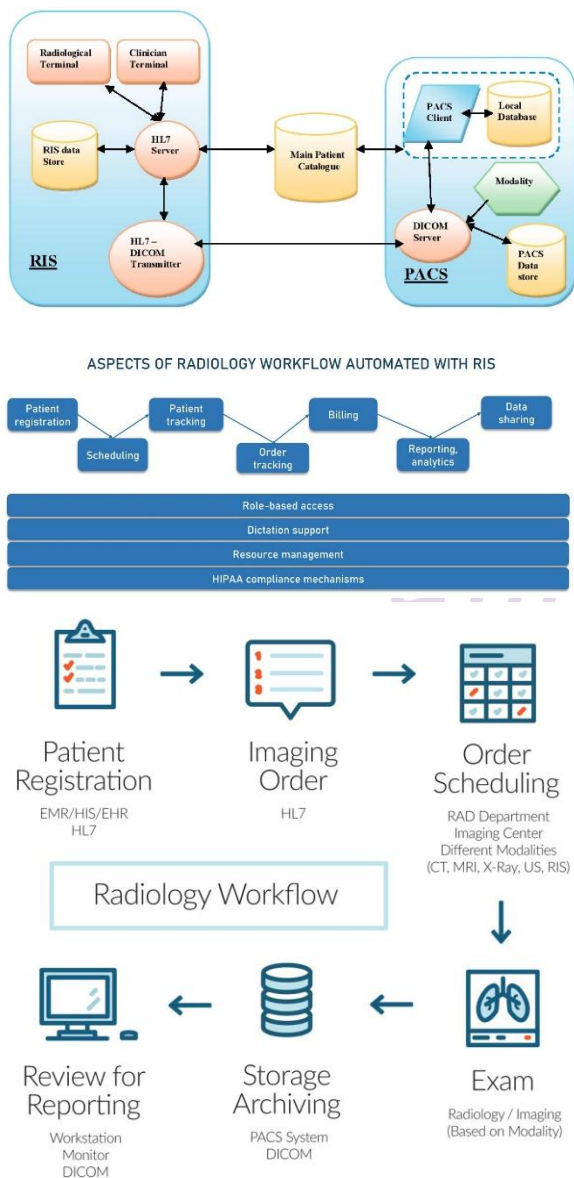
Radiological Terminal

Clinician Terminal

RIS data Store

HL7 Server

HL7 – DICOM Transmitter

RIS

Main Patient Catalogue

PACS Client

Local Database

Modality

DICOM Server

PACS Data store

PACS

ASPECTS OF RADIOLOGY WORKFLOW AUTOMATED WITH RIS

Patient registration

Scheduling

Patient tracking

Order tracking

Billing

Reporting, analytics

Data sharing

Role-based access

Dictation support

Resource management

HIPAA compliance mechanisms

Patient Registration

EMR/HIS/EHR
HL7

Imaging Order

HL7

Order Scheduling

RAD Department
Imaging Center
Different Modalities
(CT, MRI, X-Ray, US, RIS)

Radiology Workflow

Review for Reporting

Workstation
Monitor
DICOM

Storage Archiving

PACS System
DICOM

Exam

Radiology / Imaging
(Based on Modality)